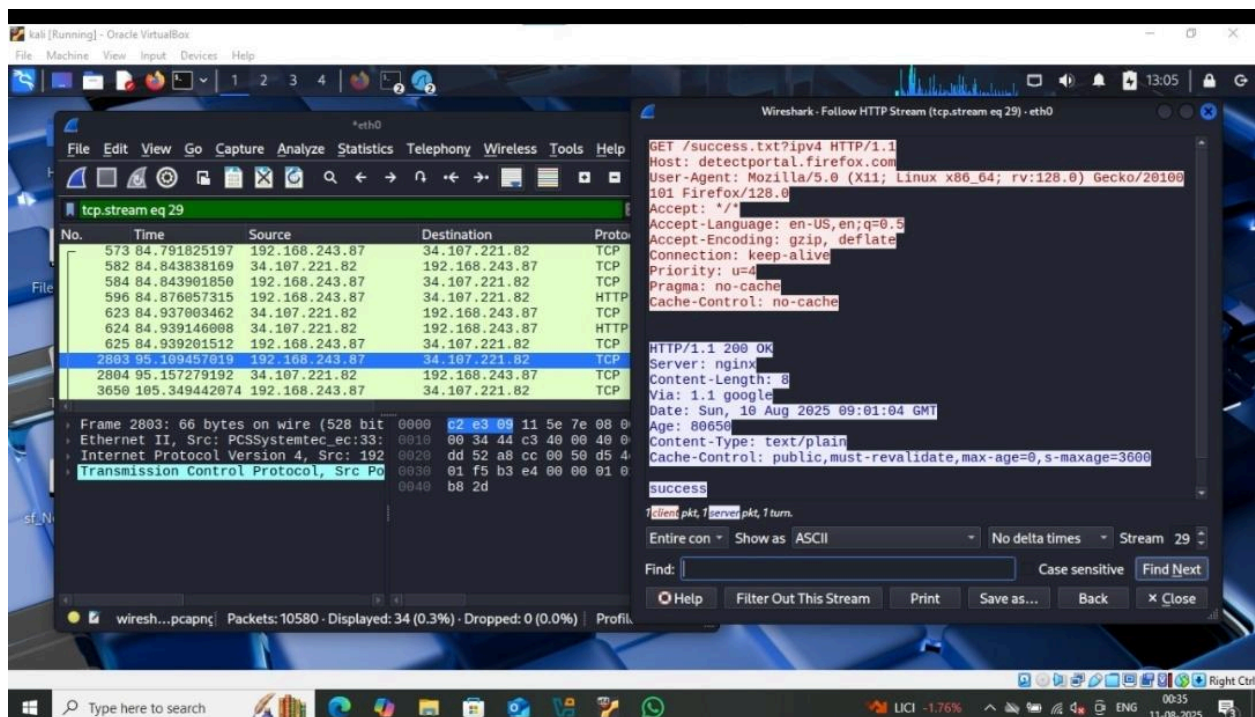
kali [Running] - Oracle VirtualBox
File Machine View Input Devices Help

1 2 3 4

13:05

*eth0

File Edit View Go Capture Analyze Statistics Telephony Wireless Tools Help

tcp.stream eq 29

| No. | Time | Source | Destination | Proto |
|---|---|---|---|---|
| 573 | 84.791825197 | 192.168.243.87 | 34.107.221.82 | TCP |
| 582 | 84.843838169 | 34.107.221.82 | 192.168.243.87 | TCP |
| 584 | 84.843901850 | 192.168.243.87 | 34.107.221.82 | TCP |
| 596 | 84.876057315 | 192.168.243.87 | 34.107.221.82 | HTTP |
| 623 | 84.937003462 | 34.107.221.82 | 192.168.243.87 | TCP |
| 624 | 84.939146008 | 34.107.221.82 | 192.168.243.87 | HTTP |
| 625 | 84.939201512 | 192.168.243.87 | 34.107.221.82 | TCP |
| 2803 | 95.109457019 | 192.168.243.87 | 34.107.221.82 | TCP |
| 2804 | 95.157279192 | 34.107.221.82 | 192.168.243.87 | TCP |
| 3650 | 105.349442074 | 192.168.243.87 | 34.107.221.82 | TCP |

Frame 2803: 66 bytes on wire (528 bit
Ethernet II, Src: PCSSystemtec_ec:33:
Internet Protocol Version 4, Src: 192
Transmission Control Protocol, Src Po

0000 c2 e3 09 11 5e 7e 08 0
0010 00 34 44 c3 40 00 40 0
0020 dd 52 a8 cc 00 50 d5 4
0030 01 f5 b3 e4 00 00 01 0
0040 b8 2d

wiresh...pcapng Packets: 10580 · Displayed: 34 (0.3%) · Dropped: 0 (0.0%) Profil

Wireshark · Follow HTTP Stream (tcp.stream eq 29) · eth0

GET /success.txt?ipv4 HTTP/1.1
Host: detectportal.firefox.com
User-Agent: Mozilla/5.0 (X11; Linux x86_64; rv:128.0) Gecko/20100101 Firefox/128.0
Accept: */*
Accept-Language: en-US,en;q=0.5
Accept-Encoding: gzip, deflate
Connection: keep-alive
Priority: u=4
Pragma: no-cache
Cache-Control: no-cache

HTTP/1.1 200 OK
Server: nginx
Content-Length: 8
Via: 1.1 google
Date: Sun, 10 Aug 2025 09:01:04 GMT
Age: 80650
Content-Type: text/plain
Cache-Control: public,must-revalidate,max-age=0,s-maxage=3600

success

1 client pkt, 1 server pkt, 1 turn.

Entire con Show as ASCII No delta times Stream 29

Find: Case sensitive Find Next

Help Filter Out This Stream Print Save as... Back × Close

File
sf_N

Type here to search

LICI -1.76% ENG 00:35 11-08-2025 Right Ctrl